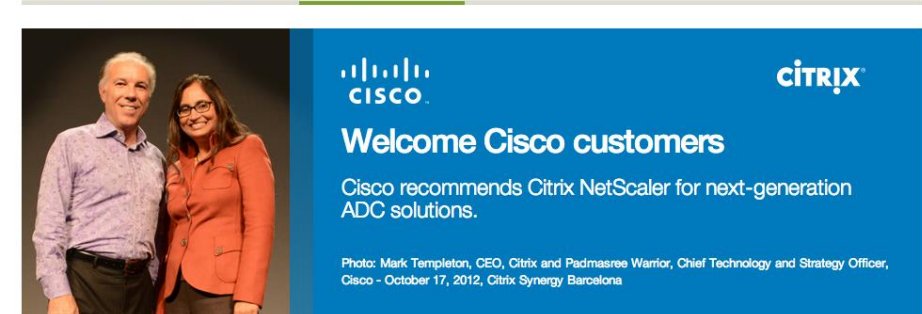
CISCO

CiTRIX

Welcome Cisco customers

Cisco recommends Citrix NetScaler for next-generation ADC solutions.

Photo: Mark Templeton, CEO, Citrix and Padmasree Warrior, Chief Technology and Strategy Officer, Cisco - October 17, 2012, Citrix Synergy Barcelona